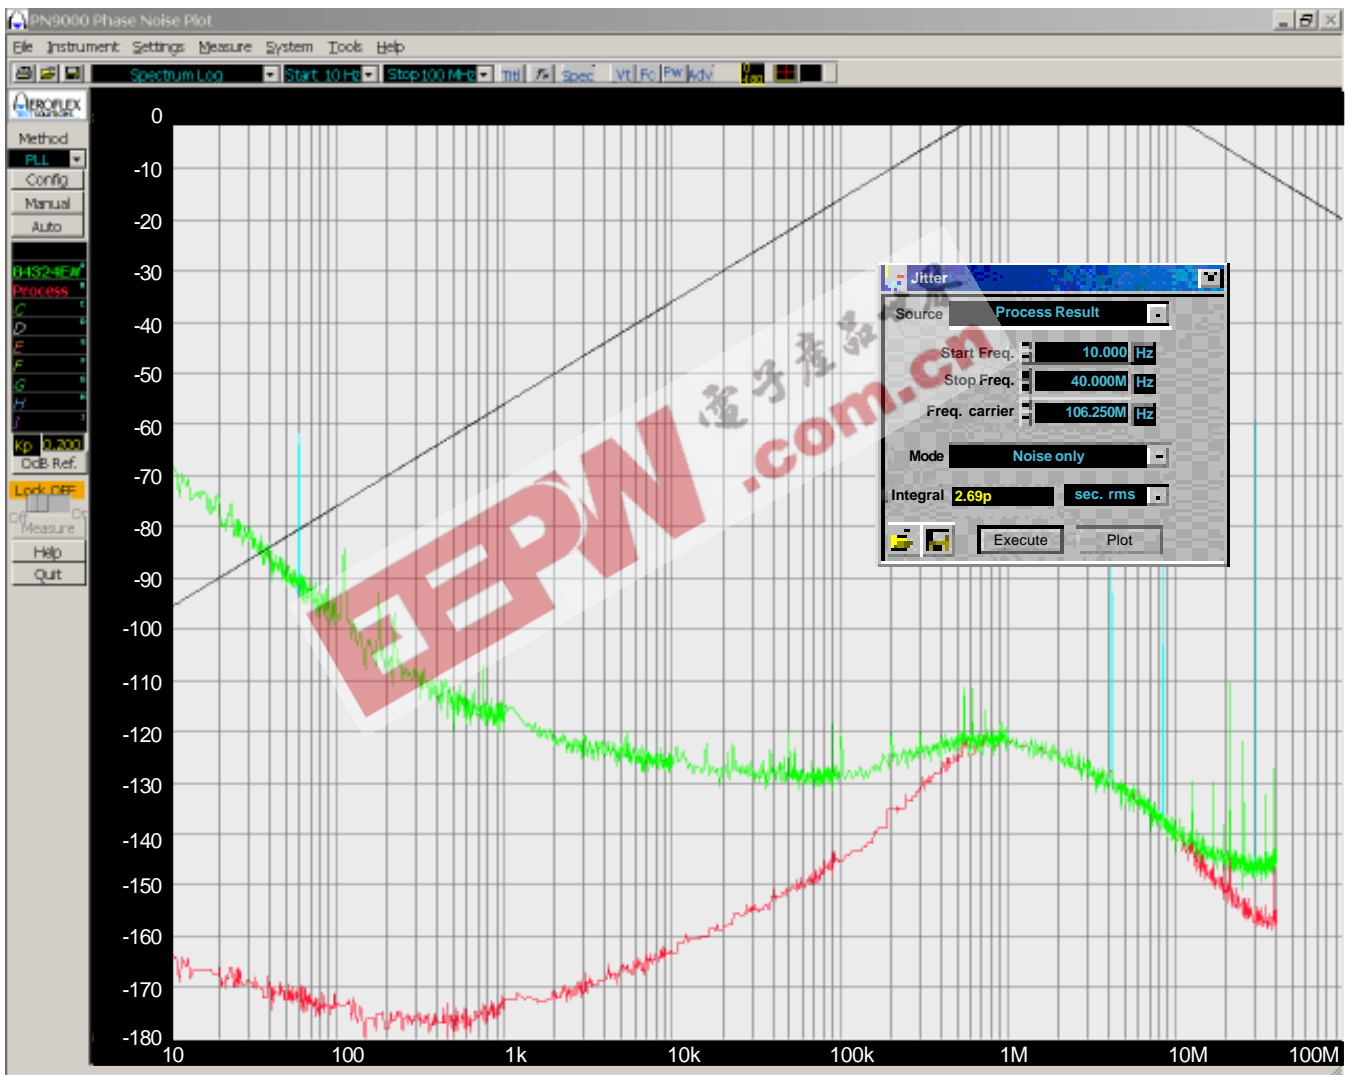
PN9000 Phase Noise Plot

File Instrument Settings Measure System Tools Help

Spectrum Log Start 10 Hz Stop 100 MHz

AEROFLEX

Method
PLL
Config
Manual
Auto

84324E
Process
C
D
E
F
G
H
I

Kp 0.200
OdB Ref.
Lock OFF
Measure
Help
Quit

0
-10
-20
-30
-40
-50
-60
-70
-80
-90
-100
-110
-120
-130
-140
-150
-160
-170
-180

10 100 1k 10k 100k 1M 10M 100M

Jitter
Source Process Result
Start Freq. 10.000 Hz
Stop Freq. 40.000M Hz
Freq. carrier 106.250M Hz
Mode Noise only
Integral 2.69p sec. rms
Execute Plot

EEPW 电子产品世界 .com.cn